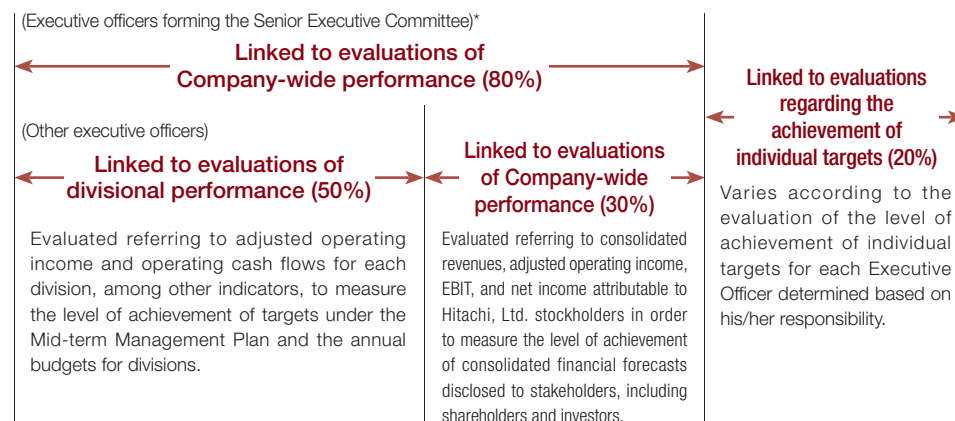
(Executive officers forming the Senior Executive Committee)*

Linked to evaluations of Company-wide performance (80%)

Linked to evaluations regarding the achievement of individual targets (20%)

(Other executive officers)

Linked to evaluations of divisional performance (50%)

Linked to evaluations of Company-wide performance (30%)

Evaluated referring to adjusted operating income and operating cash flows for each division, among other indicators, to measure the level of achievement of targets under the Mid-term Management Plan and the annual budgets for divisions.

Evaluated referring to consolidated revenues, adjusted operating income, EBIT, and net income attributable to Hitachi, Ltd. stockholders in order to measure the level of achievement of consolidated financial forecasts disclosed to stakeholders, including shareholders and investors.

Varies according to the evaluation of the level of achievement of individual targets for each Executive Officer determined based on his/her responsibility.